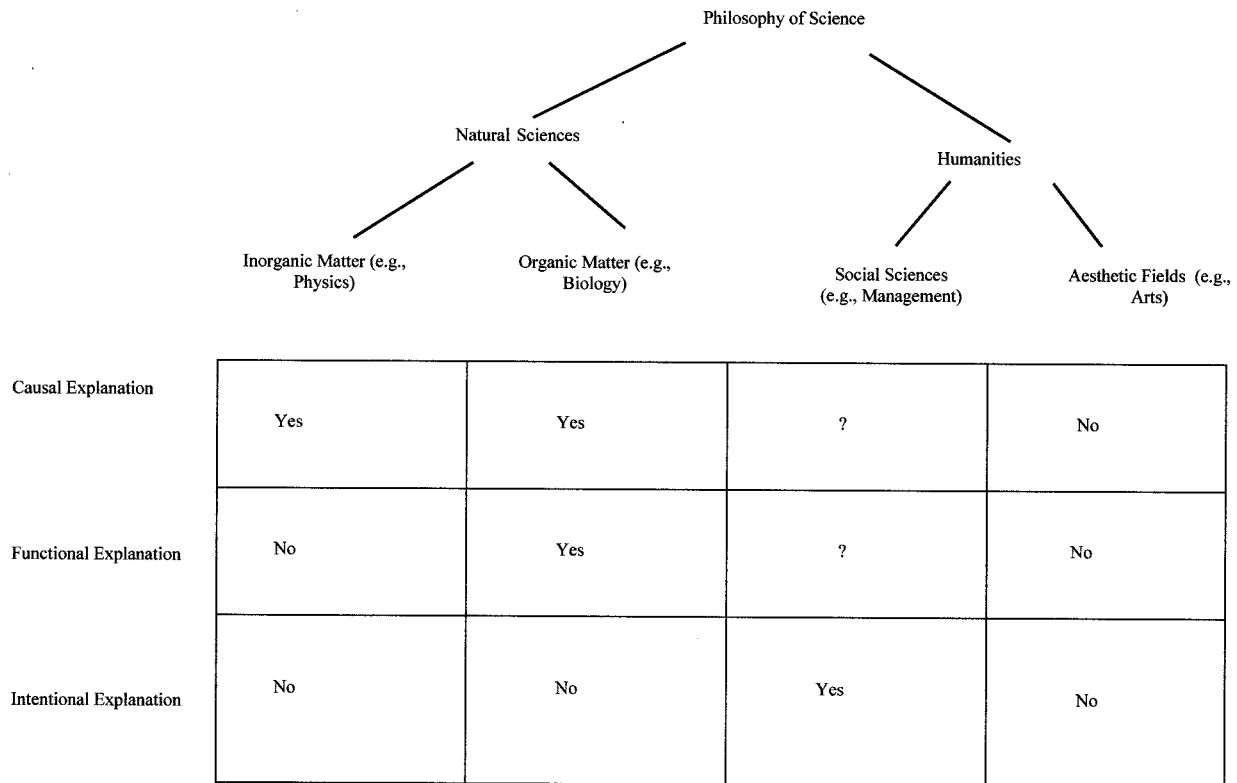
Philosophy of Science

Natural Sciences

Humanities

Inorganic Matter (e.g., Physics)

Organic Matter (e.g., Biology)

Social Sciences (e.g., Management)

Aesthetic Fields (e.g., Arts)

| | | | | |
|---|---|---|---|---|
| Causal Explanation | Yes | Yes | ? | No |
| Functional Explanation | No | Yes | ? | No |
| Intentional Explanation | No | No | Yes | No |